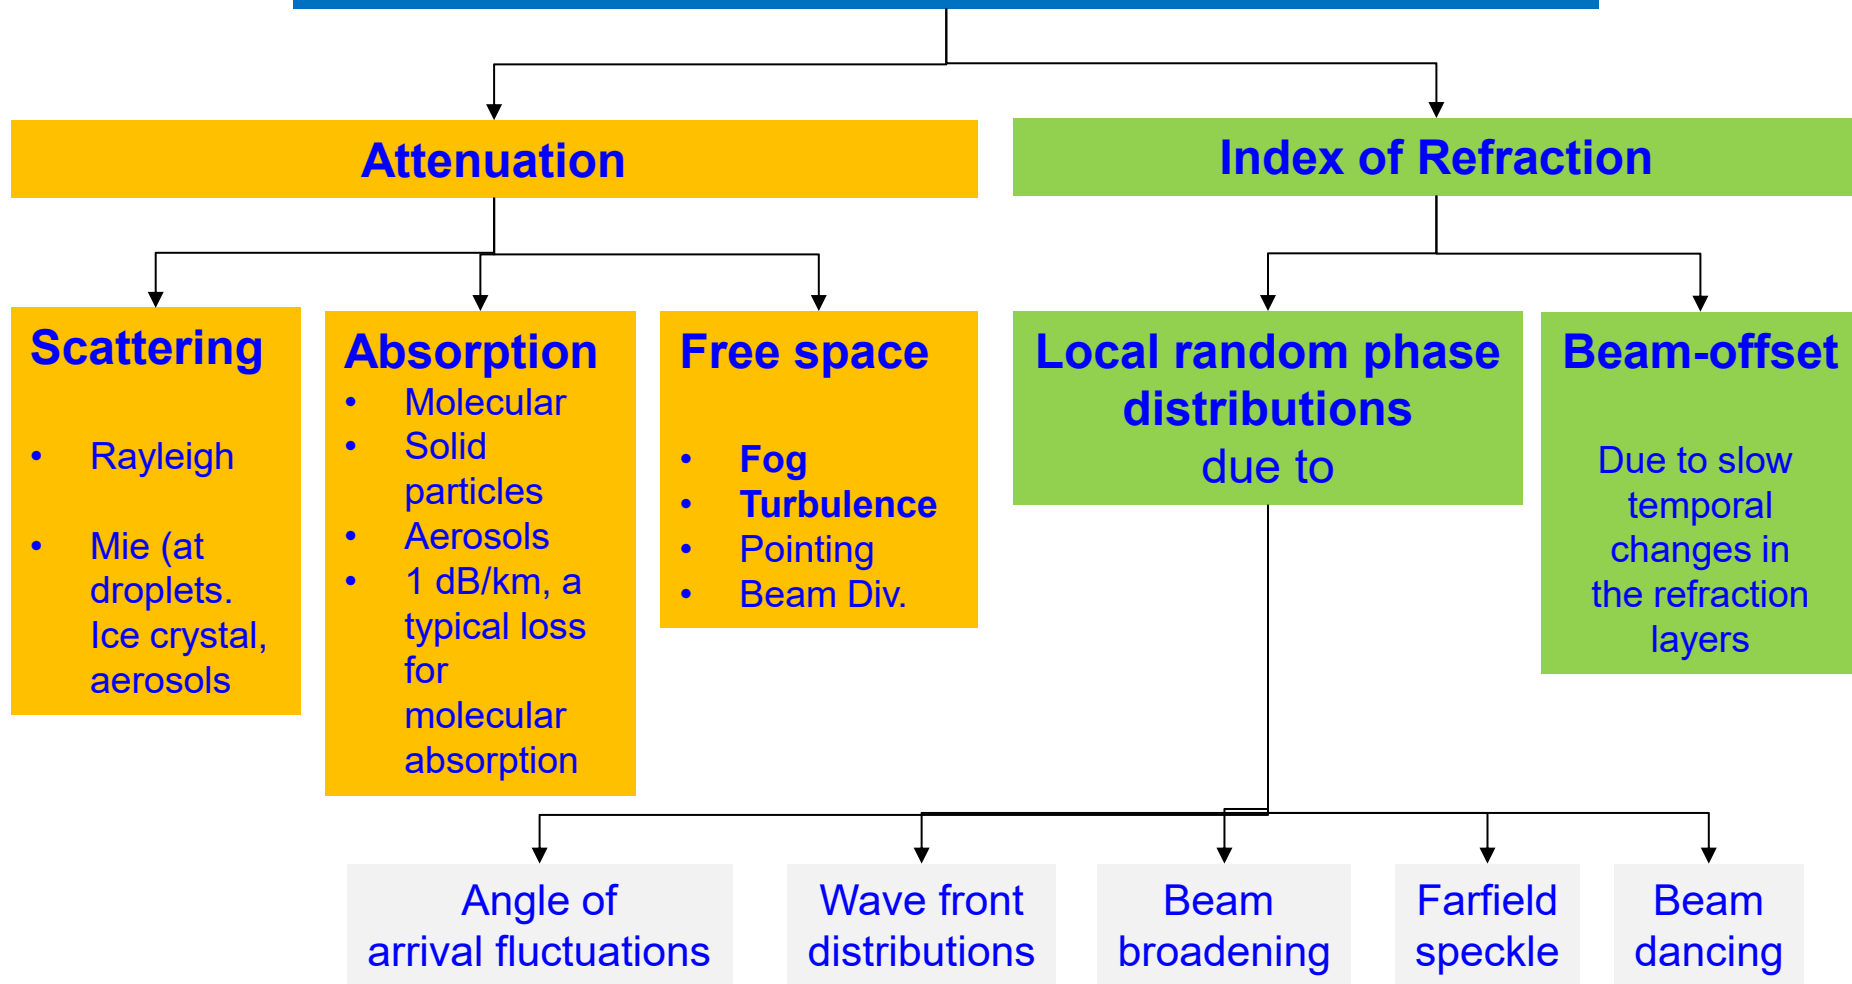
Attenuation

Index of Refraction

Scattering

- Rayleigh
- Mie (at droplets. Ice crystal, aerosols

Absorption

- Molecular
- Solid particles
- Aerosols
- 1 dB/km, a typical loss for molecular absorption

Free space

- Fog
- Turbulence
- Pointing
- Beam Div.

Local random phase distributions due to

Beam-offset

Due to slow temporal changes in the refraction layers

Angle of arrival fluctuations

Wave front distributions

Beam broadening

Farfield speckle

Beam dancing